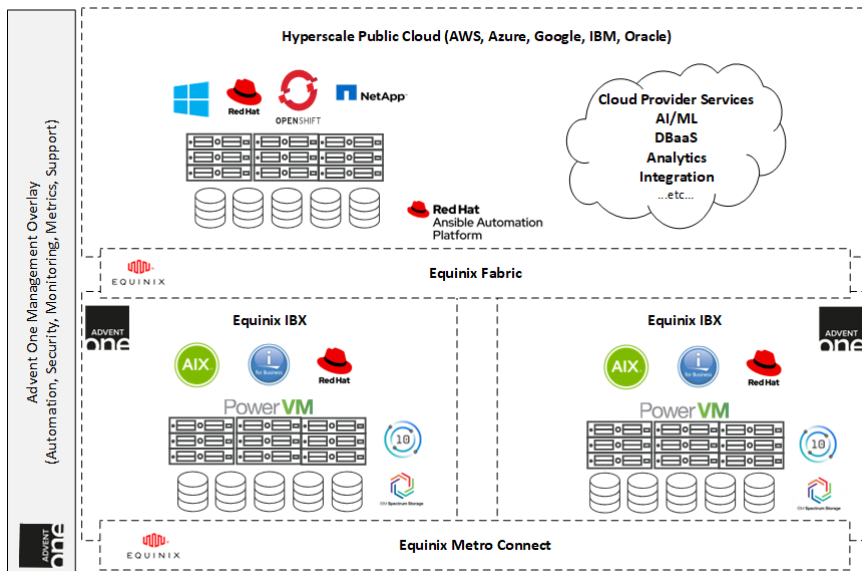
Advent One Management Overlay
(Automation, Security, Monitoring, Metrics, Support)

Hyperscale Public Cloud (AWS, Azure, Google, IBM, Oracle)

Red Hat

OPENSHIFT

NetApp

Cloud Provider Services
AI/ML
DBaaS
Analytics
Integration
...etc...

Red Hat
Ansible Automation Platform

EQUINIX

Equinix Fabric

ADVENT one

Equinix IBX

AIX

for Business

Red Hat

PowerVM

10

IBM Spectrum Storage

Equinix IBX

ADVENT one

AIX

for Business

Red Hat

PowerVM

10

IBM Spectrum Storage

ADVENT one

EQUINIX

Equinix Metro Connect